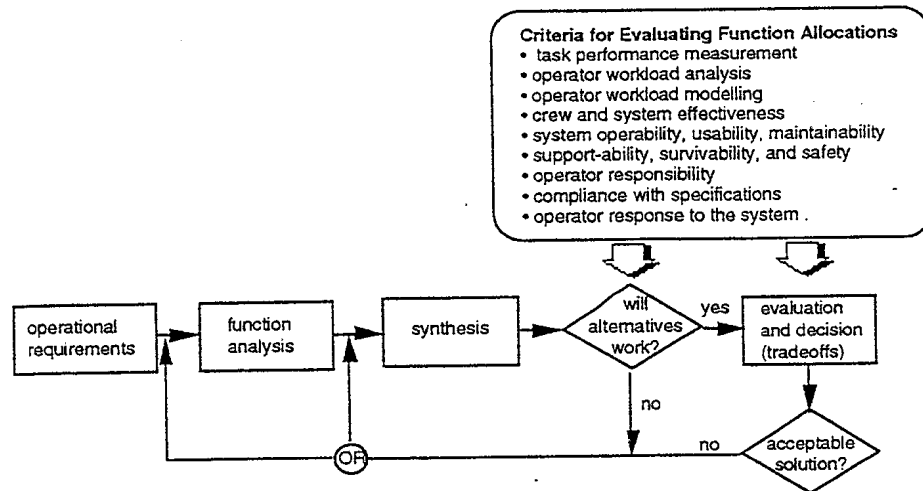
Criteria for Evaluating Function Allocations
• task performance measurement
• operator workload analysis
• operator workload modelling
• crew and system effectiveness
• system operability, usability, maintainability
• support-ability, survivability, and safety
• operator responsibility
• compliance with specifications
• operator response to the system .

operational requirements

function analysis

synthesis

will alternatives work?

yes

evaluation and decision (tradeoffs)

no

no

acceptable solution?

OR